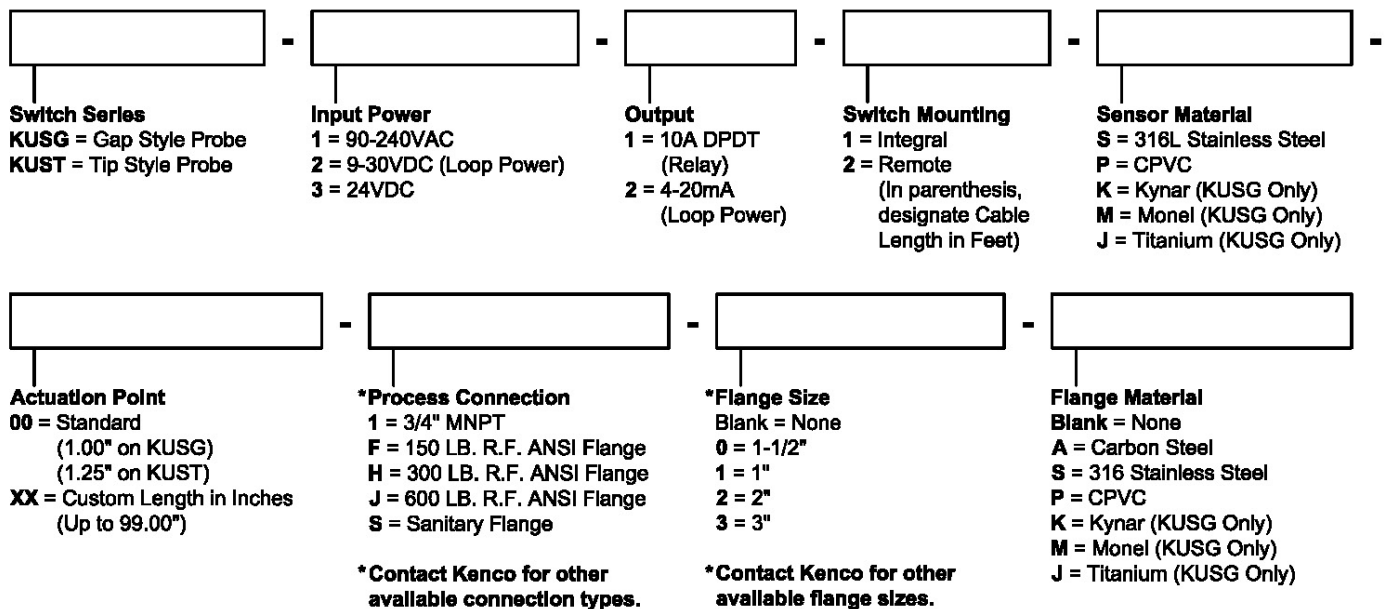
-  -  -  -  -

Switch Series
KUSG = Gap Style Probe
KUST = Tip Style Probe

Input Power
1 = 90-240VAC
2 = 9-30VDC (Loop Power)
3 = 24VDC

Output
1 = 10A DPDT (Relay)
2 = 4-20mA (Loop Power)

Switch Mounting
1 = Integral
2 = Remote (In parenthesis, designate Cable Length in Feet)

Sensor Material
S = 316L Stainless Steel
P = CPVC
K = Kynar (KUSG Only)
M = Monel (KUSG Only)
J = Titanium (KUSG Only)

-  -  -

Actuation Point
00 = Standard (1.00" on KUSG) (1.25" on KUST)
XX = Custom Length in Inches (Up to 99.00")

*Process Connection
1 = 3/4" MNPT
F = 150 LB. R.F. ANSI Flange
H = 300 LB. R.F. ANSI Flange
J = 600 LB. R.F. ANSI Flange
S = Sanitary Flange

*Contact Kenco for other available connection types.

*Flange Size
Blank = None
0 = 1-1/2"
1 = 1"
2 = 2"
3 = 3"

*Contact Kenco for other available flange sizes.

Flange Material
Blank = None
A = Carbon Steel
S = 316 Stainless Steel
P = CPVC
K = Kynar (KUSG Only)
M = Monel (KUSG Only)
J = Titanium (KUSG Only)